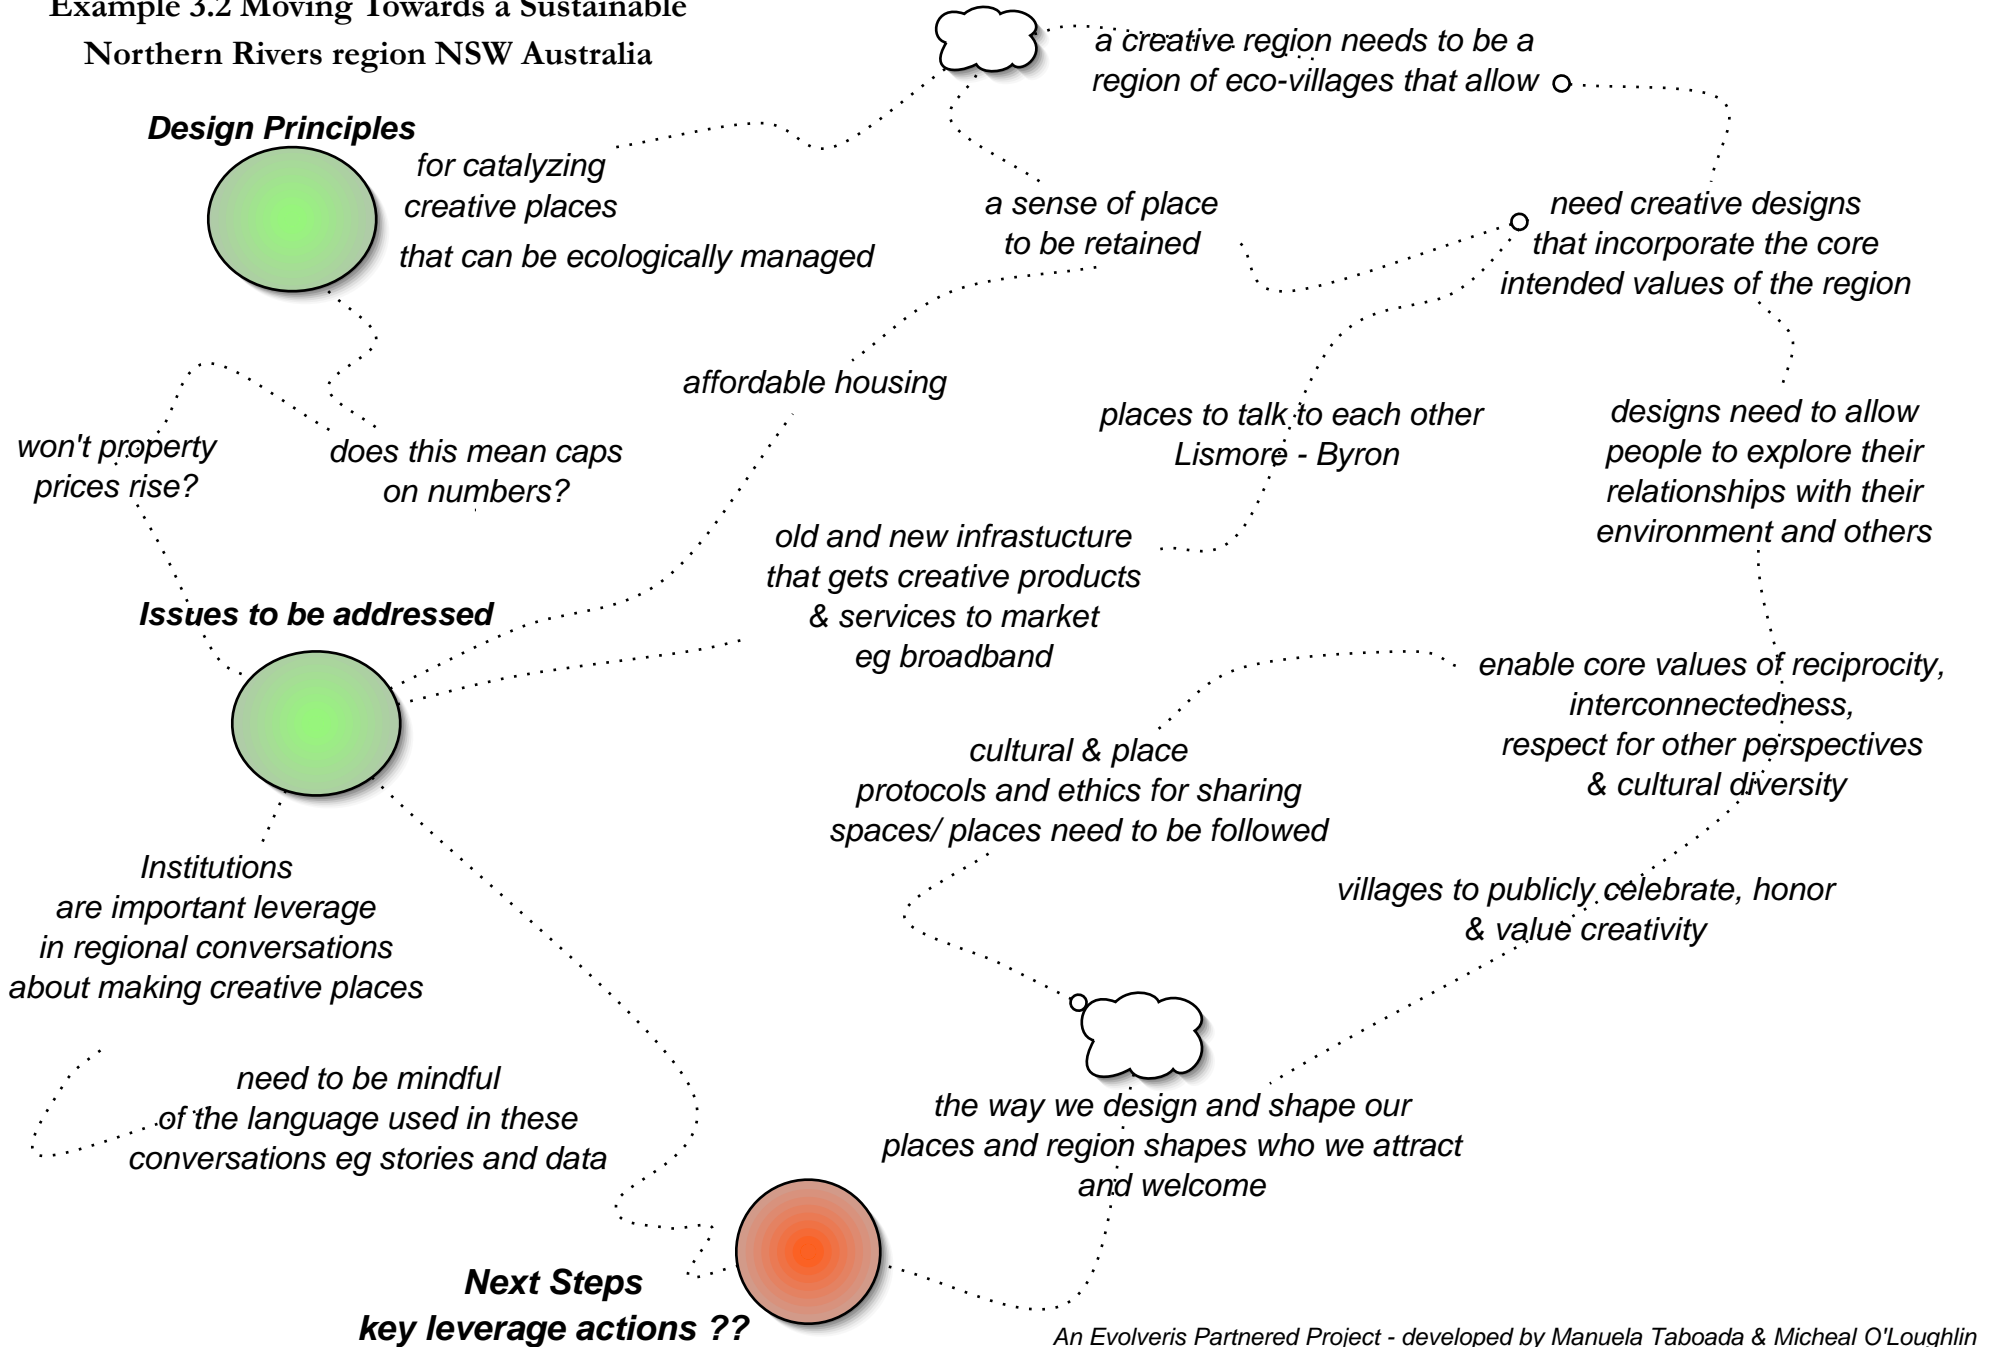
Example 3.2 Moving Towards a Sustainable Northern Rivers region NSW Australia

Design Principles

for catalyzing creative places that can be ecologically managed

a creative region needs to be a region of eco-villages that allow

a sense of place to be retained

need creative designs that incorporate the core intended values of the region

affordable housing

places to talk to each other Lismore - Byron

designs need to allow people to explore their relationships with their environment and others

won't property prices rise?

does this mean caps on numbers?

old and new infrastucture that gets creative products & services to market eg broadband

Issues to be addressed

enable core values of reciprocity, interconnectedness, respect for other perspectives & cultural diversity

cultural & place protocols and ethics for sharing spaces/ places need to be followed

Institutions are important leverage in regional conversations about making creative places

villages to publicly celebrate, honor & value creativity

need to be mindful of the language used in these conversations eg stories and data

the way we design and shape our places and region shapes who we attract and welcome

Next Steps key leverage actions ??

An Evolveris Partnered Project - developed by Manuela Taboada & Micheal O'Loughlin